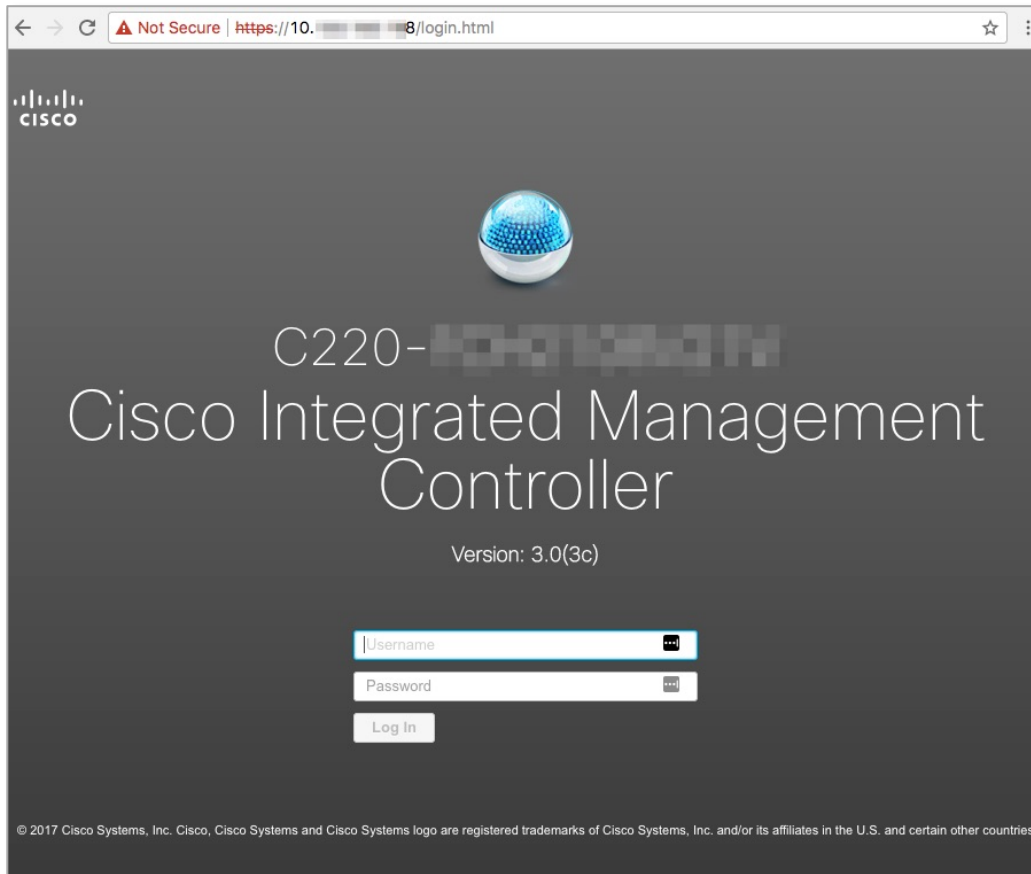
Not Secure | https://10.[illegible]8/login.html

cisco

C220-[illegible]
Cisco Integrated Management Controller

Version: 3.0(3c)

Username
Password
Log In

© 2017 Cisco Systems, Inc. Cisco, Cisco Systems and Cisco Systems logo are registered trademarks of Cisco Systems, Inc. and/or its affiliates in the U.S. and certain other countries